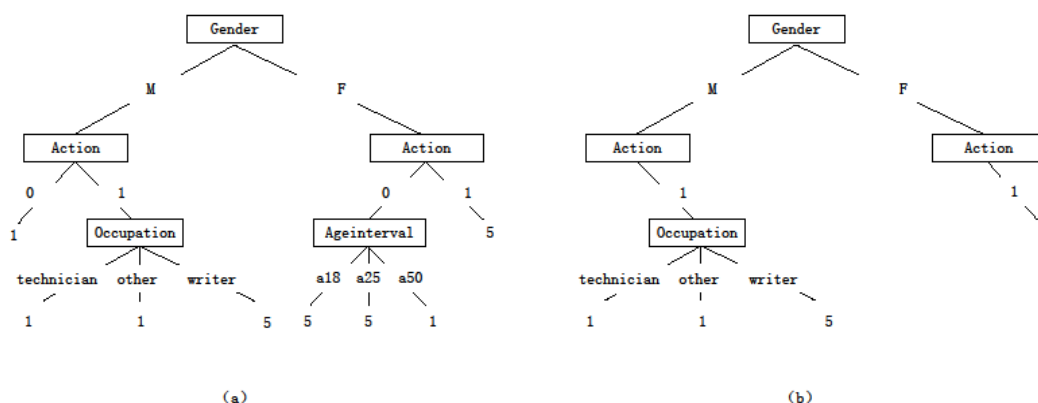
Gender

M

F

Action

Action

0

1

0

1

1

Occupation

Ageinterval

5

technician

other

writer

a18

a25

a50

1

1

5

5

5

1

(a)

Gender

M

F

Action

Action

1

1

Occupation

technician

other

writer

1

1

5

(b)